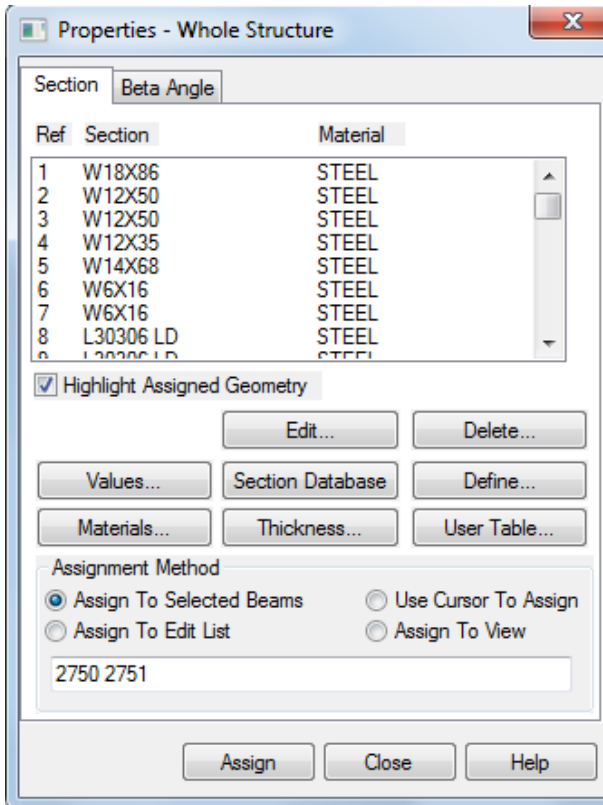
Properties - Whole Structure

Section | Beta Angle

| Ref | Section | Material |
|---|---|---|
| 1 | W18X86 | STEEL |
| 2 | W12X50 | STEEL |
| 3 | W12X50 | STEEL |
| 4 | W12X35 | STEEL |
| 5 | W14X68 | STEEL |
| 6 | W6X16 | STEEL |
| 7 | W6X16 | STEEL |
| 8 | L30306 LD | STEEL |
| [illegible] | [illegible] | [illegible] |

Highlight Assigned Geometry

Edit...
Delete...
Values...
Section Database
Define...
Materials...
Thickness...
User Table...

Assignment Method
Assign To Selected Beams
Use Cursor To Assign
Assign To Edit List
Assign To View

2750 2751

Assign
Close
Help